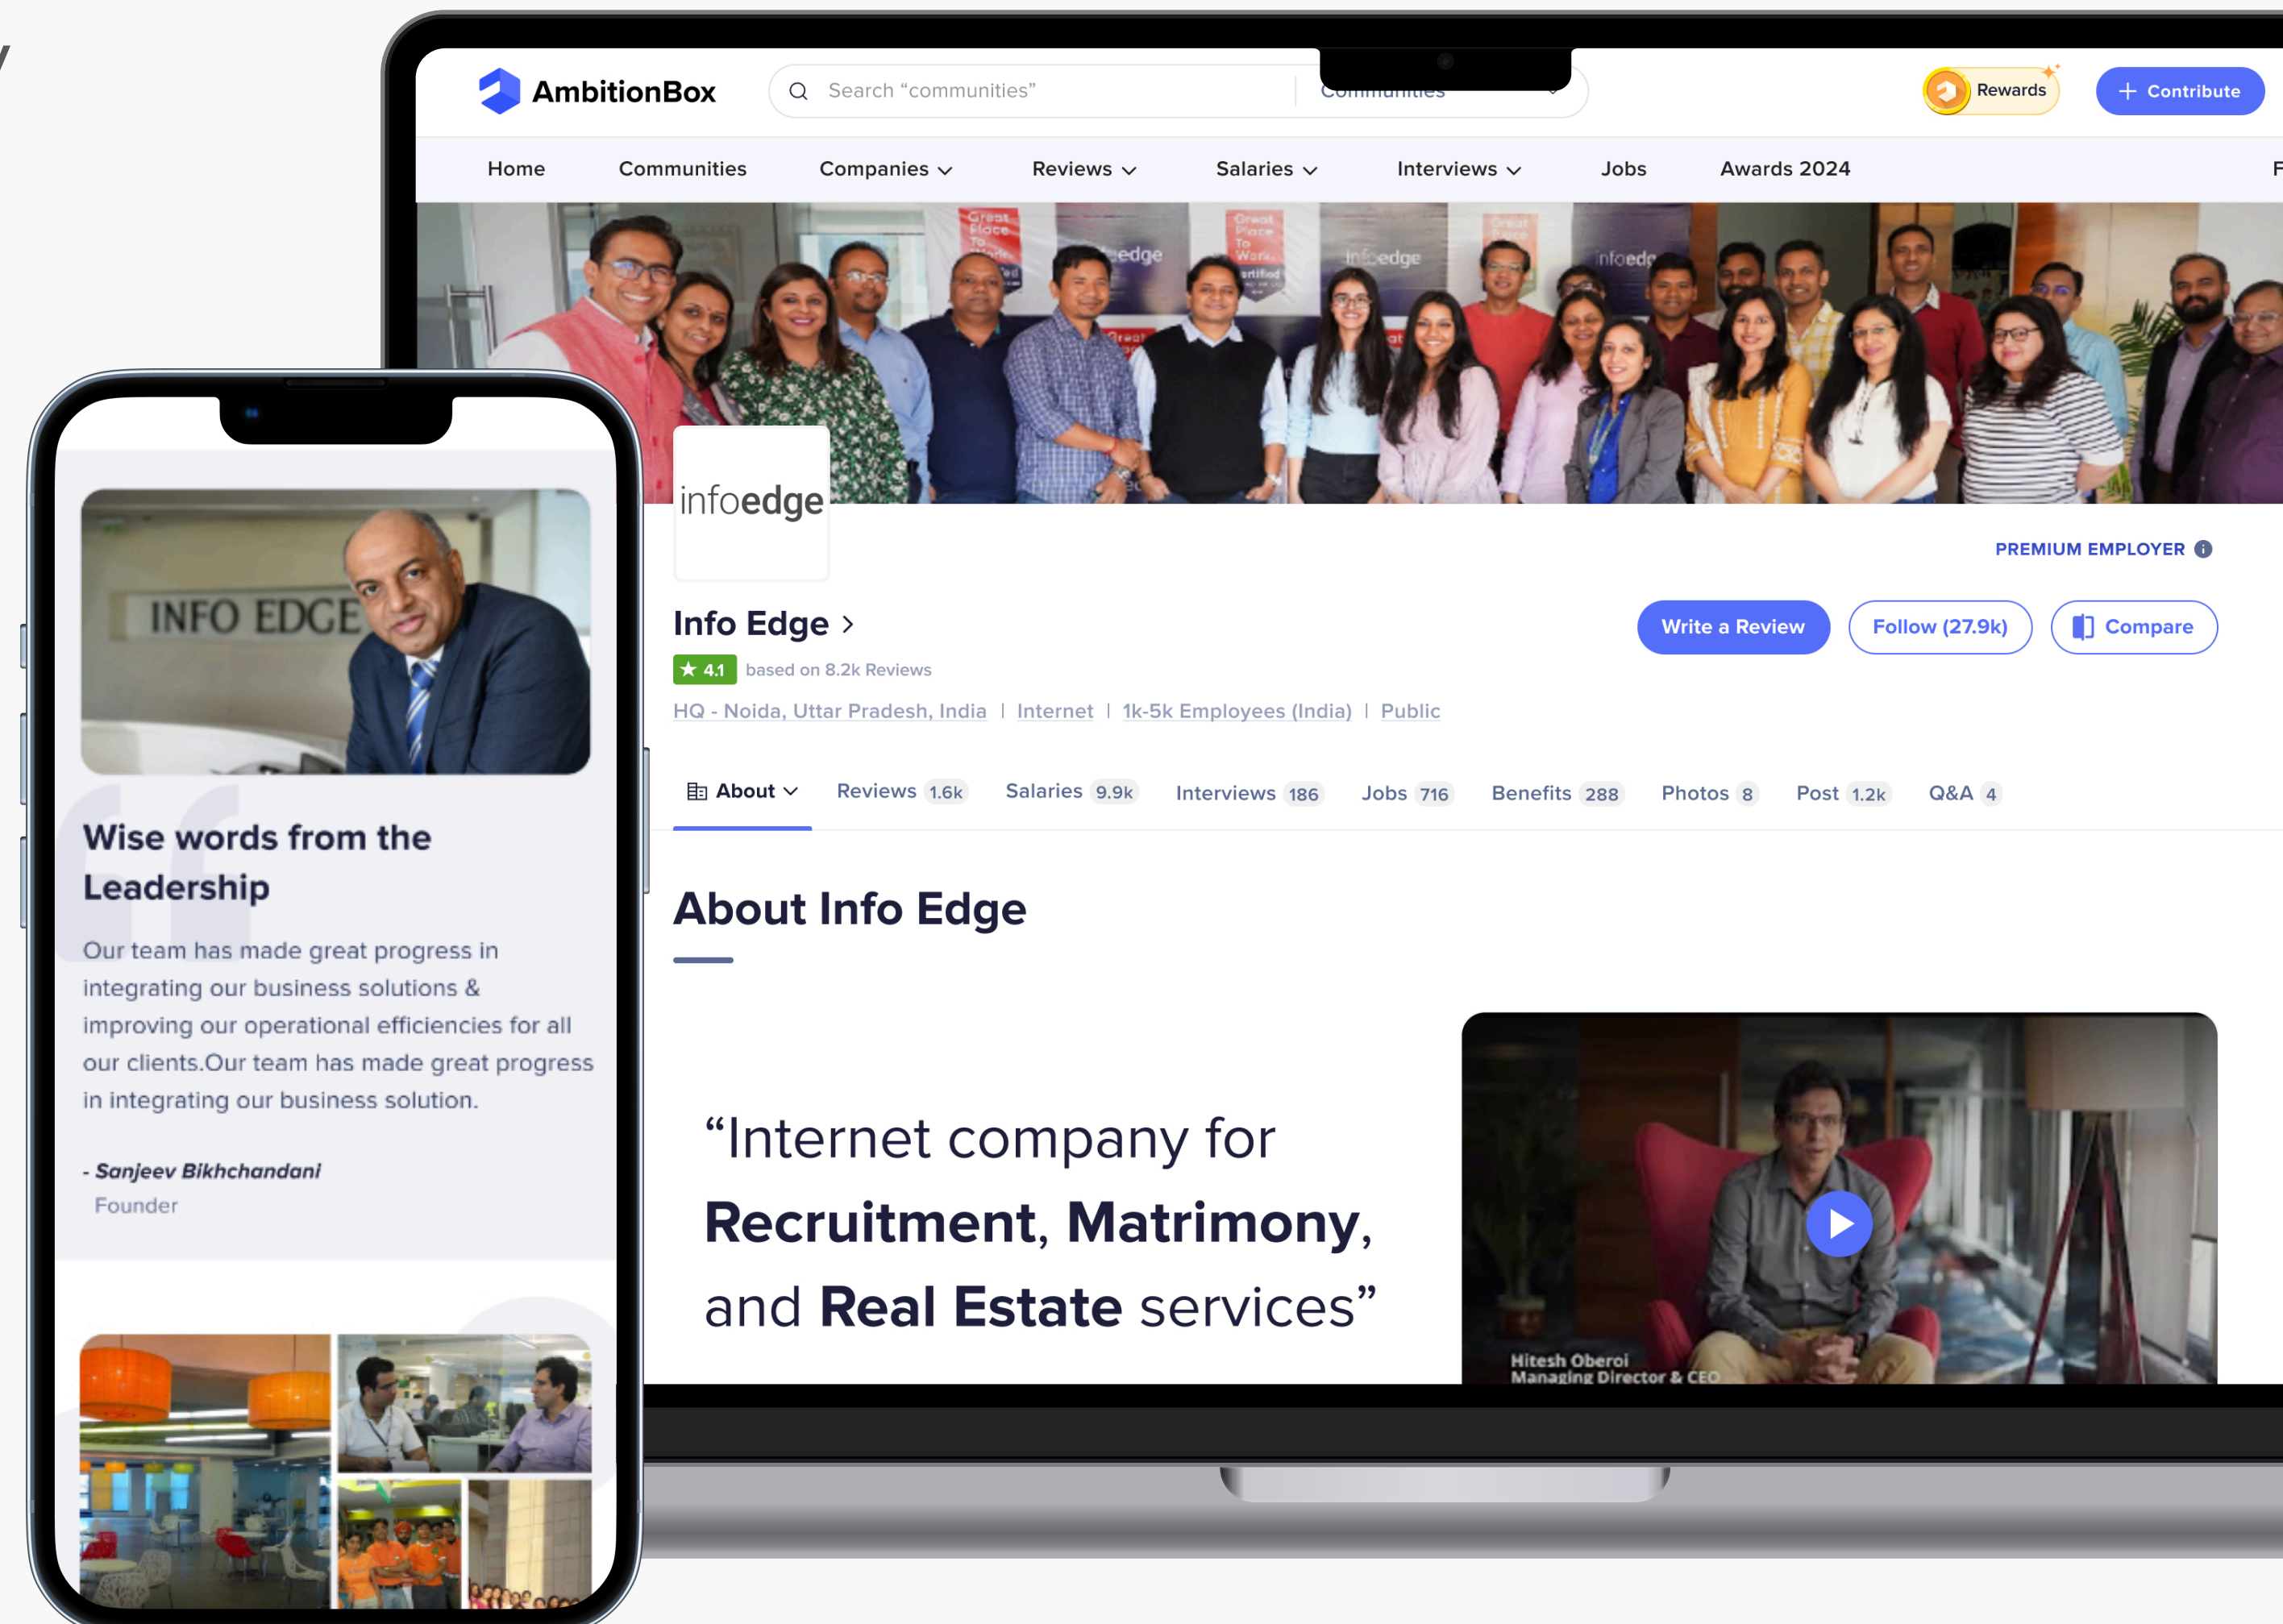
AmbitionBox

Search "communities"

Communities

Rewards

+ Contribute

Home Communities Companies Reviews Salaries Interviews Jobs Awards 2024

infoedge

PREMIUM EMPLOYER

Info Edge >

★ 4.1 based on 8.2k Reviews

HQ - Noida, Uttar Pradesh, India | Internet | 1k-5k Employees (India) | Public

Write a Review Follow (27.9k) Compare

About Reviews 1.6k Salaries 9.9k Interviews 186 Jobs 716 Benefits 288 Photos 8 Post 1.2k Q&A 4

About Info Edge

"Internet company for **Recruitment**, **Matrimony**, and **Real Estate** services"

Hitesh Oberoi
Managing Director & CEO

INFO EDGE

Wise words from the Leadership

Our team has made great progress in integrating our business solutions & improving our operational efficiencies for all our clients.Our team has made great progress in integrating our business solution.

- Sanjeev Bikhchandani
Founder